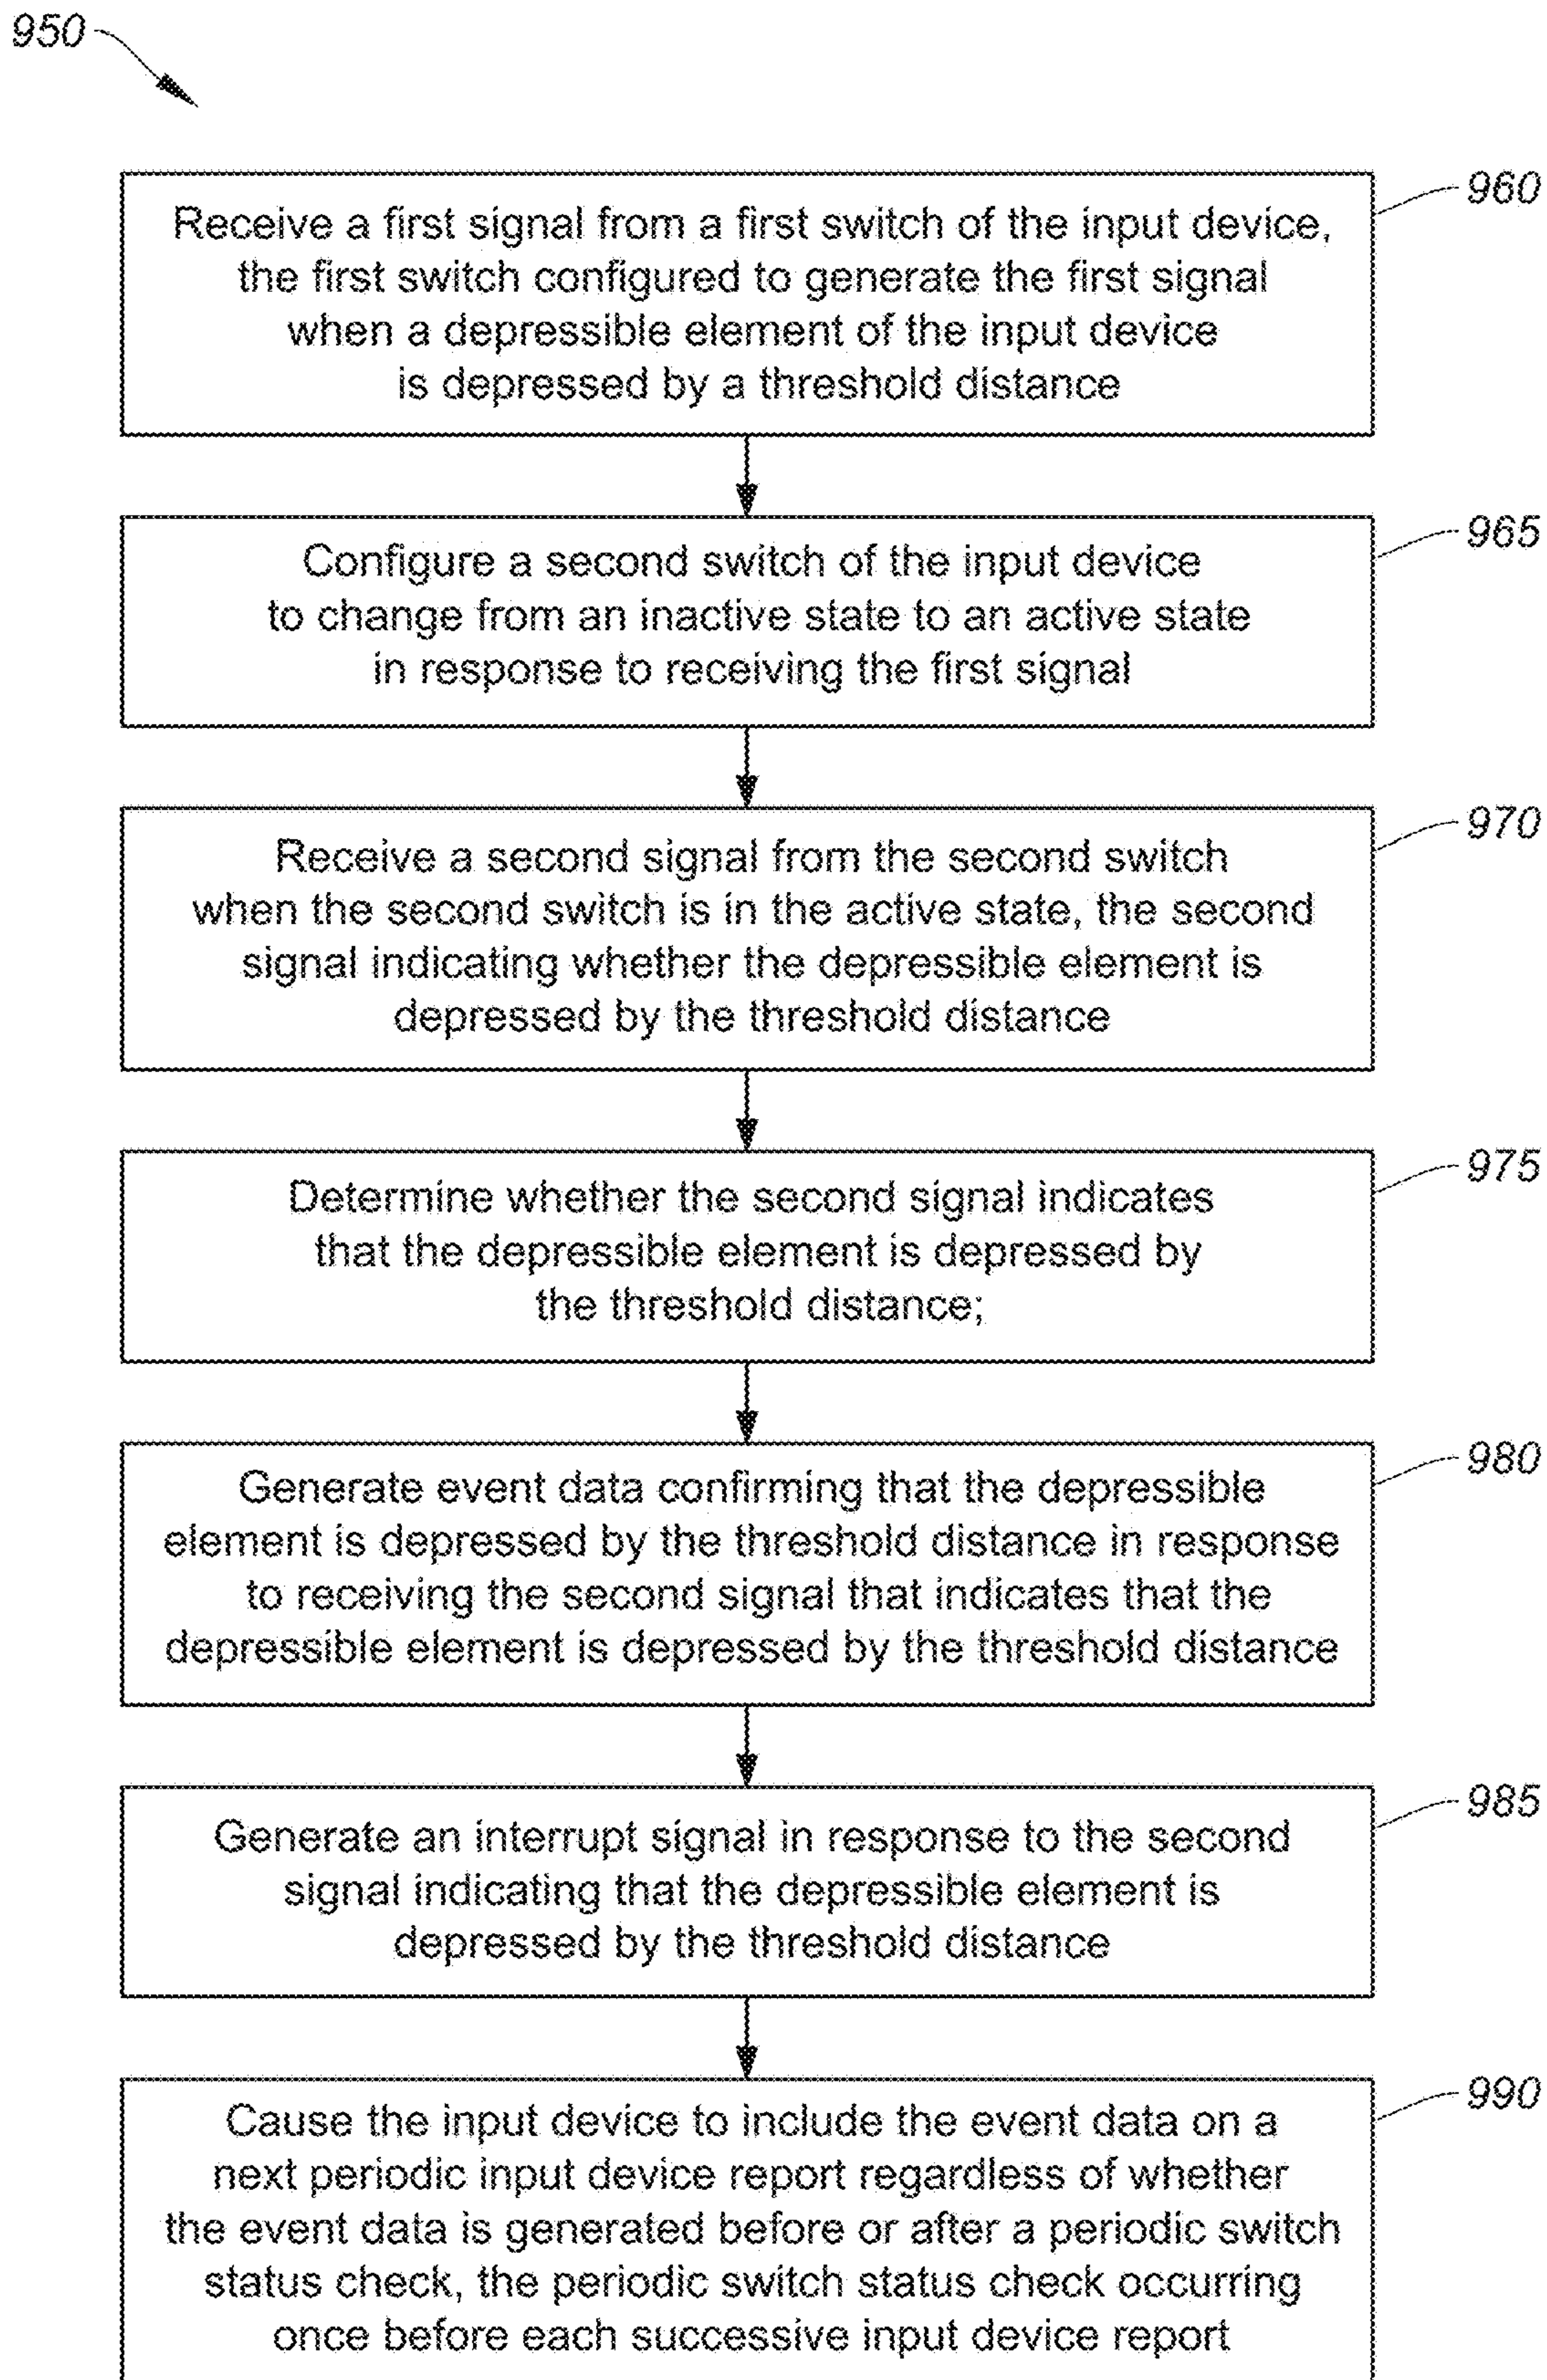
950

Receive a first signal from a first switch of the input device, the first switch configured to generate the first signal when a depressible element of the input device is depressed by a threshold distance

960

Configure a second switch of the input device to change from an inactive state to an active state in response to receiving the first signal

965

Receive a second signal from the second switch when the second switch is in the active state, the second signal indicating whether the depressible element is depressed by the threshold distance

970

Determine whether the second signal indicates that the depressible element is depressed by the threshold distance;

975

Generate event data confirming that the depressible element is depressed by the threshold distance in response to receiving the second signal that indicates that the depressible element is depressed by the threshold distance

980

Generate an interrupt signal in response to the second signal indicating that the depressible element is depressed by the threshold distance

985

Cause the input device to include the event data on a next periodic input device report regardless of whether the event data is generated before or after a periodic switch status check, the periodic switch status check occurring once before each successive input device report

990